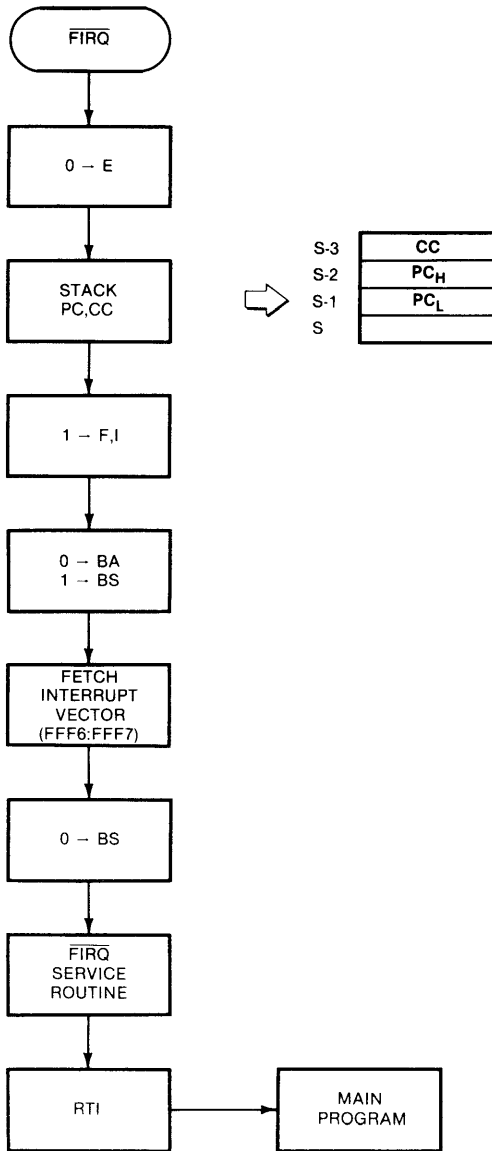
$\overline{FIRQ}$

$0 \rightarrow E$

STACK
PC,CC

| S-3 | CC |
|---|---|
| S-2 | $PC_H$ |
| S-1 | $PC_L$ |
| S | |

$1 \rightarrow F,I$

$0 \rightarrow BA$
$1 \rightarrow BS$

FETCH
INTERRUPT
VECTOR
(FFF6:FFF7)

$0 \rightarrow BS$

$\overline{FIRQ}$
SERVICE
ROUTINE

RTI

MAIN
PROGRAM